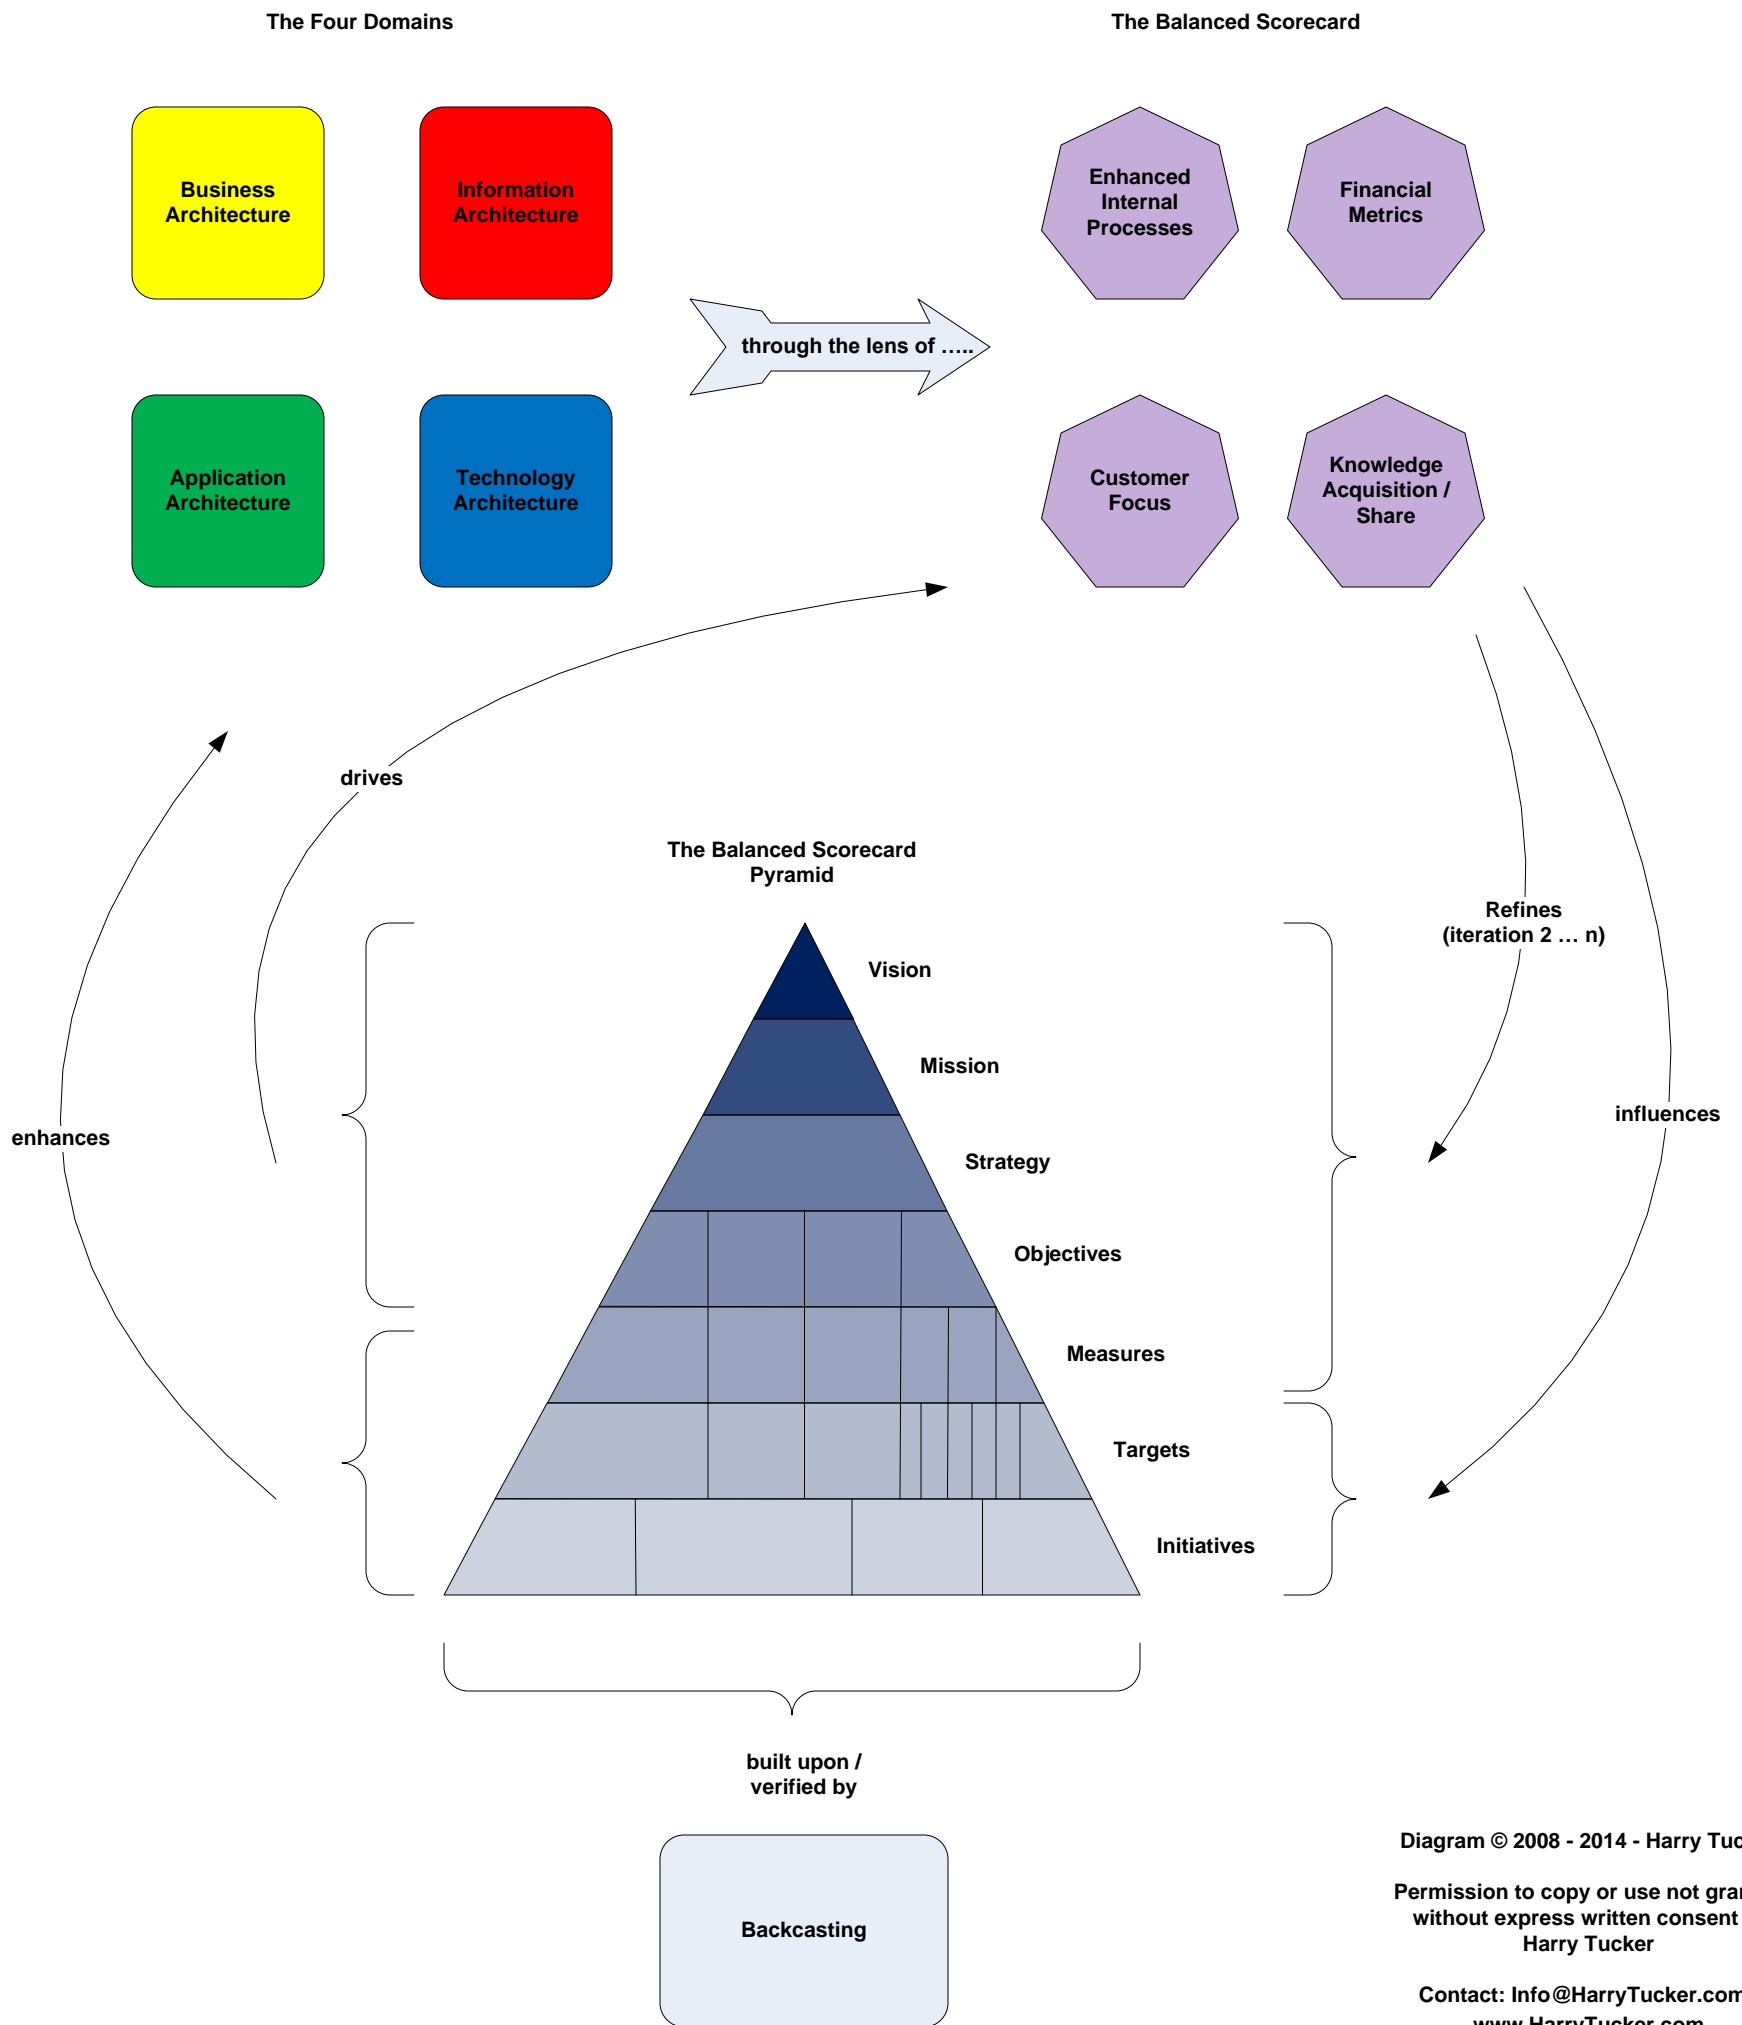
The Four Domains

The Balanced Scorecard

Business Architecture

Information Architecture

Application Architecture

Technology Architecture

through the lens of …..

Enhanced Internal Processes

Financial Metrics

Customer Focus

Knowledge Acquisition / Share

drives

enhances

The Balanced Scorecard Pyramid

Refines (iteration 2 … n)

influences

Vision

Mission

Strategy

Objectives

Measures

Targets

Initiatives

built upon / verified by

Backcasting

Diagram © 2008 - 2014 - Harry Tuc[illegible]

Permission to copy or use not gra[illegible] without express written consent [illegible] Harry Tucker

Contact: Info@HarryTucker.co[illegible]
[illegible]